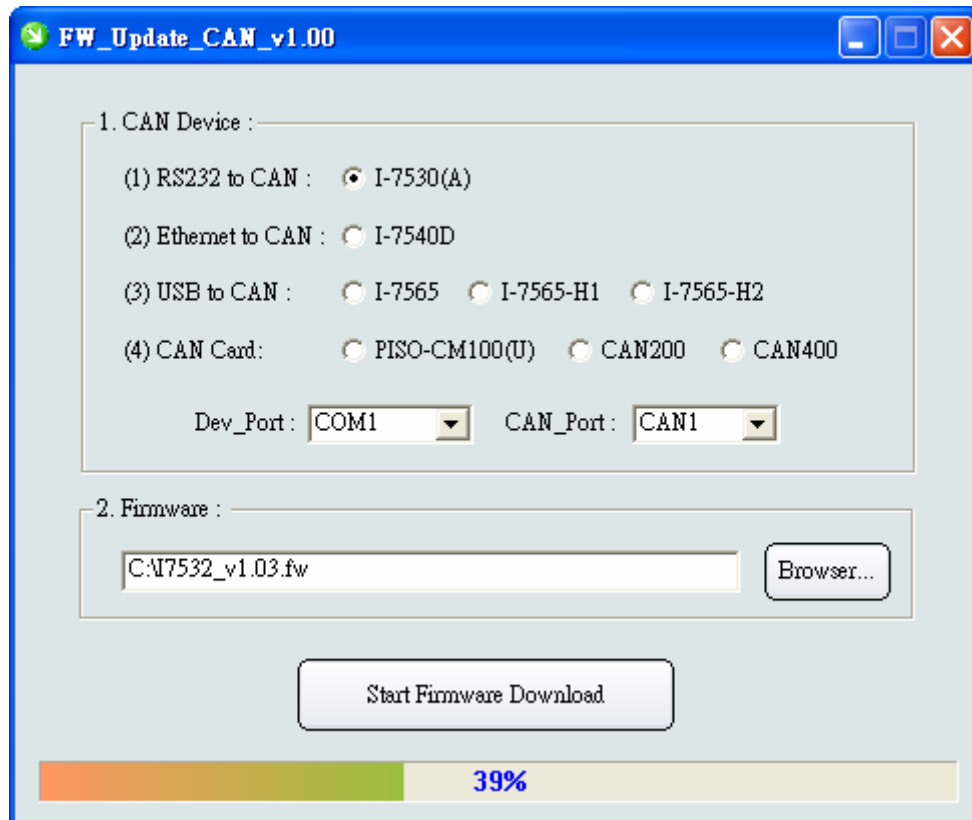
FW_Update_CAN_v1.00

1. CAN Device :

(1) RS232 to CAN : I-7530(A)

(2) Ethernet to CAN : I-7540D

(3) USB to CAN : I-7565 I-7565-H1 I-7565-H2

(4) CAN Card: PISO-CM100(U) CAN200 CAN400

Dev_Port : COM1 CAN_Port : CAN1

2. Firmware :

C:\I7532_v1.03.fw

Browser...

Start Firmware Download

39%